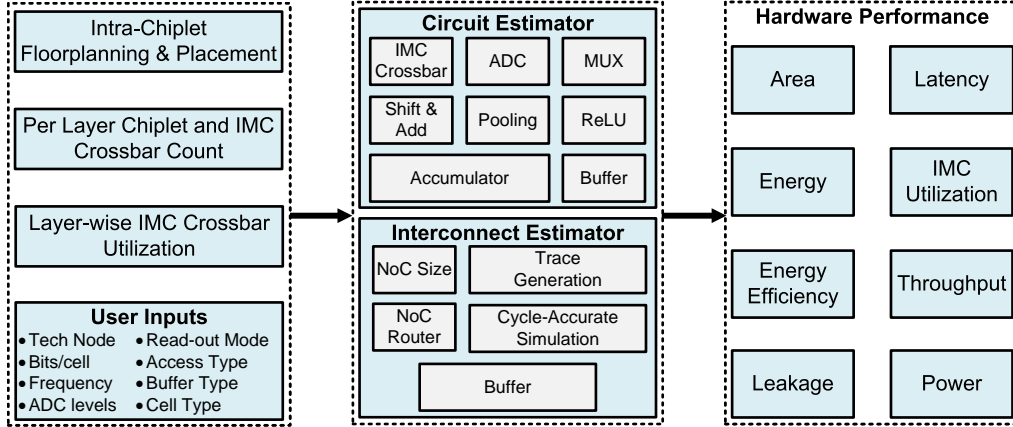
Intra-Chiplet Floorplanning & Placement

Per Layer Chiplet and IMC Crossbar Count

Layer-wise IMC Crossbar Utilization

User Inputs
• Tech Node
• Bits/cell
• Frequency
• ADC levels
• Read-out Mode
• Access Type
• Buffer Type
• Cell Type

Circuit Estimator
IMC Crossbar
ADC
MUX
Shift & Add
Pooling
ReLU
Accumulator
Buffer

Interconnect Estimator
NoC Size
Trace Generation
NoC Router
Cycle-Accurate Simulation
Buffer

Hardware Performance
Area
Latency
Energy
IMC Utilization
Energy Efficiency
Throughput
Leakage
Power